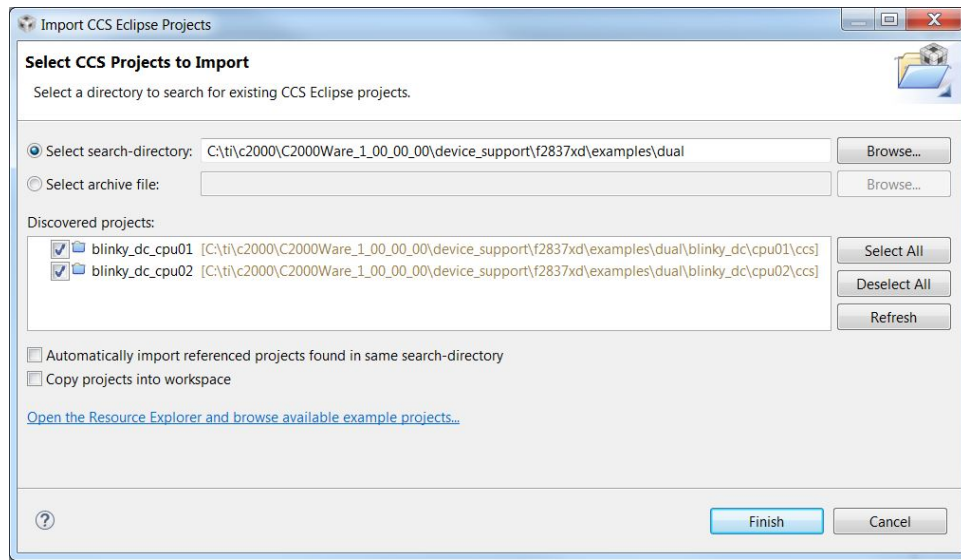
Import CCS Eclipse Projects

Select CCS Projects to Import

Select a directory to search for existing CCS Eclipse projects.

Select search-directory: C:\ti\c2000\C2000Ware_1_00_00_00\device_support\f2837xd\examples\dual
Browse...

Select archive file:
Browse...

Discovered projects:

blinky_dc_cpu01 [C:\ti\c2000\C2000Ware_1_00_00_00\device_support\f2837xd\examples\dual\blinky_dc\cpu01\ccs]
blinky_dc_cpu02 [C:\ti\c2000\C2000Ware_1_00_00_00\device_support\f2837xd\examples\dual\blinky_dc\cpu02\ccs]

Select All
Deselect All
Refresh

Automatically import referenced projects found in same search-directory
Copy projects into workspace

Open the Resource Explorer and browse available example projects...

?

Finish
Cancel